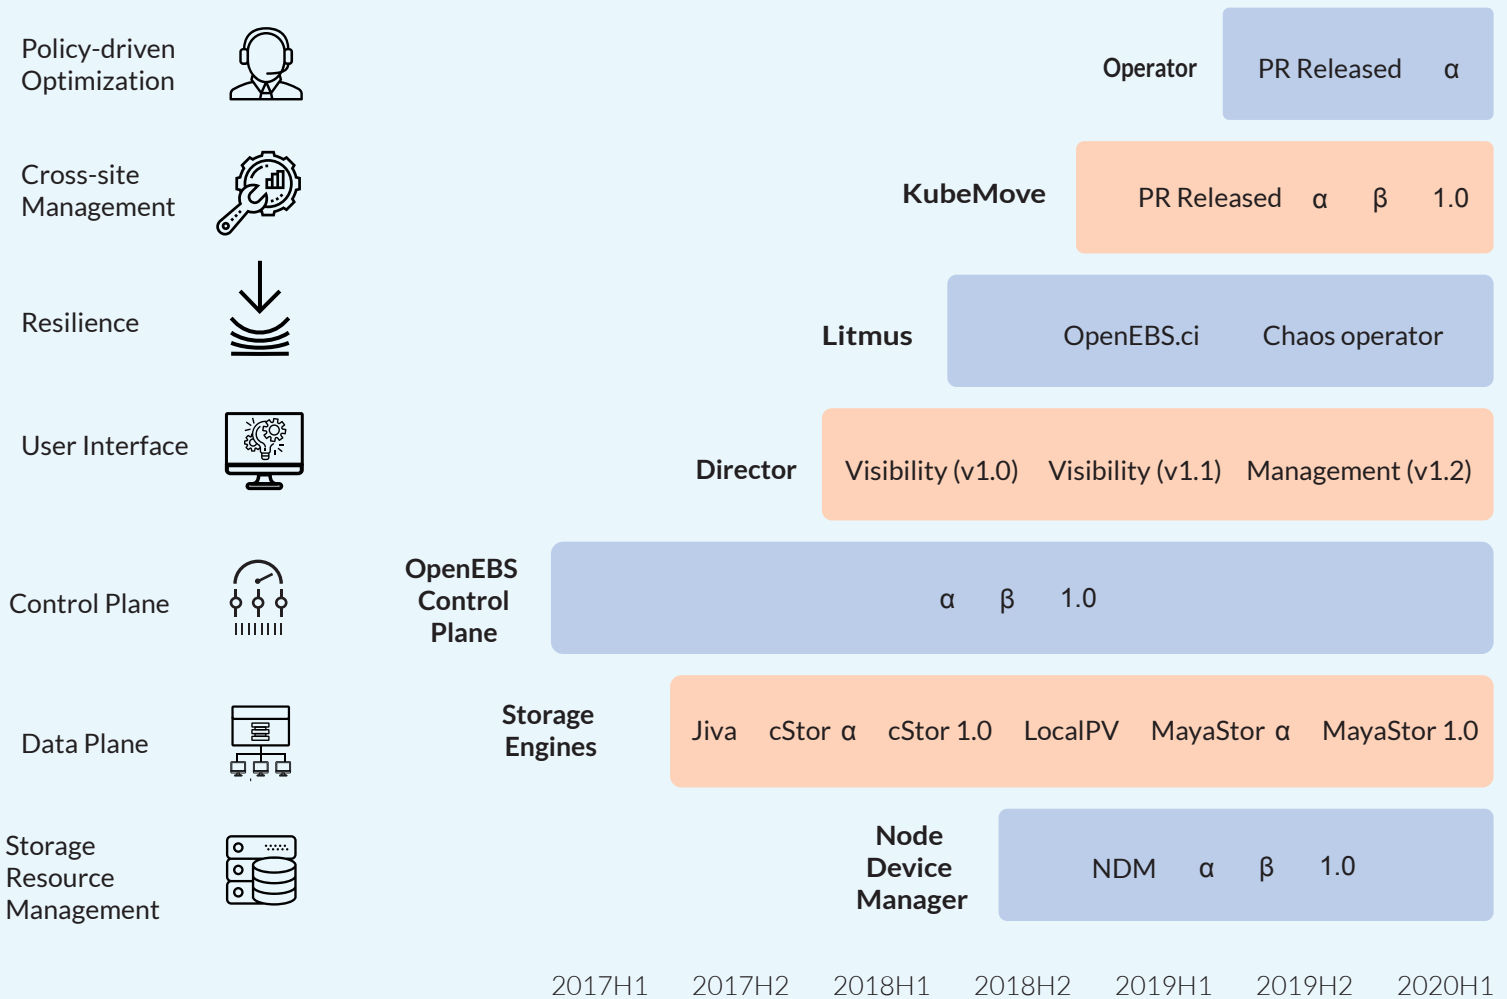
Policy-driven Optimization

Operator

PR Released α

Cross-site Management

KubeMove

PR Released α β 1.0

Resilience

Litmus

OpenEBS.ci Chaos operator

User Interface

Director

Visibility (v1.0) Visibility (v1.1) Management (v1.2)

Control Plane

OpenEBS Control Plane

α β 1.0

Data Plane

Storage Engines

Jiva cStor α cStor 1.0 LocalPV MayaStor α MayaStor 1.0

Storage Resource Management

Node Device Manager

NDM α β 1.0

2017H1 2017H2 2018H1 2018H2 2019H1 2019H2 2020H1